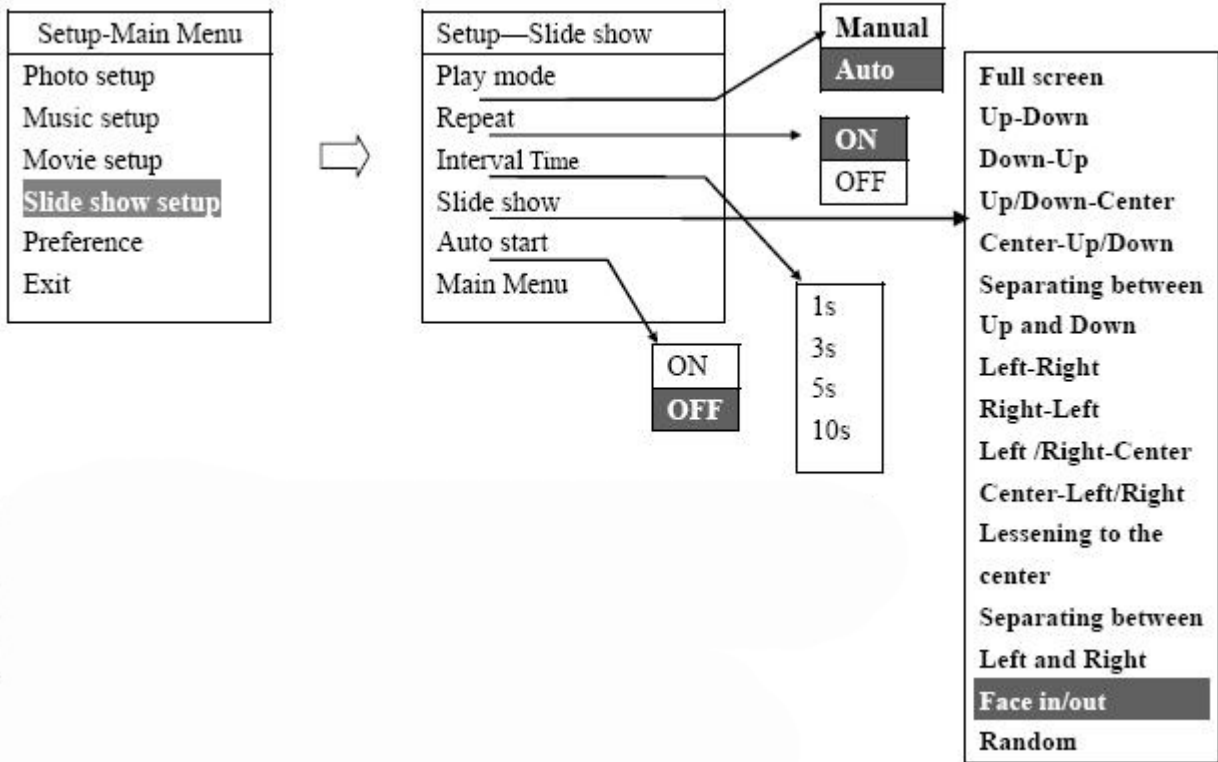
Setup-Main Menu
Photo setup
Music setup
Movie setup
Slide show setup
Preference
Exit

Setup—Slide show
Play mode
Repeat
Interval Time
Slide show
Auto start
Main Menu

Manual
Auto

ON
OFF

1s
3s
5s
10s

ON
OFF

Full screen
Up-Down
Down-Up
Up/Down-Center
Center-Up/Down
Separating between
Up and Down
Left-Right
Right-Left
Left /Right-Center
Center-Left/Right
Lessening to the
center
Separating between
Left and Right
Face in/out
Random